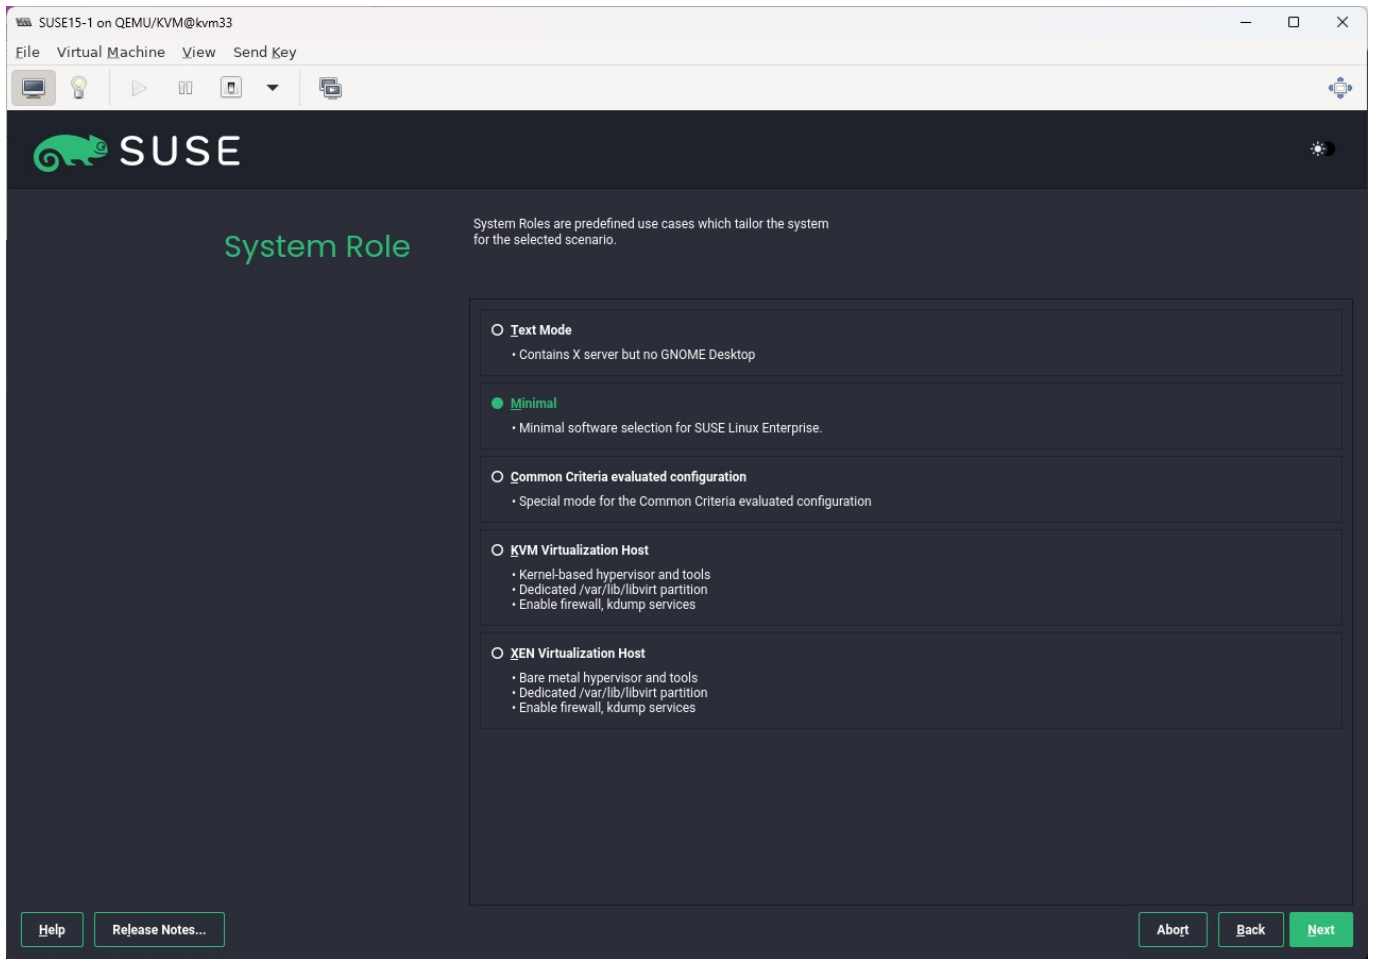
SUSE15-1 on QEMU/KVM@kvm33

File Virtual Machine View Send Key

SUSE

System Role

System Roles are predefined use cases which tailor the system for the selected scenario.

Text Mode
• Contains X server but no GNOME Desktop

Minimal
• Minimal software selection for SUSE Linux Enterprise.

Common Criteria evaluated configuration
• Special mode for the Common Criteria evaluated configuration

KVM Virtualization Host
• Kernel-based hypervisor and tools
• Dedicated /var/lib/libvirt partition
• Enable firewall, kdump services

XEN Virtualization Host
• Bare metal hypervisor and tools
• Dedicated /var/lib/libvirt partition
• Enable firewall, kdump services

Help Release Notes... Abort Back Next